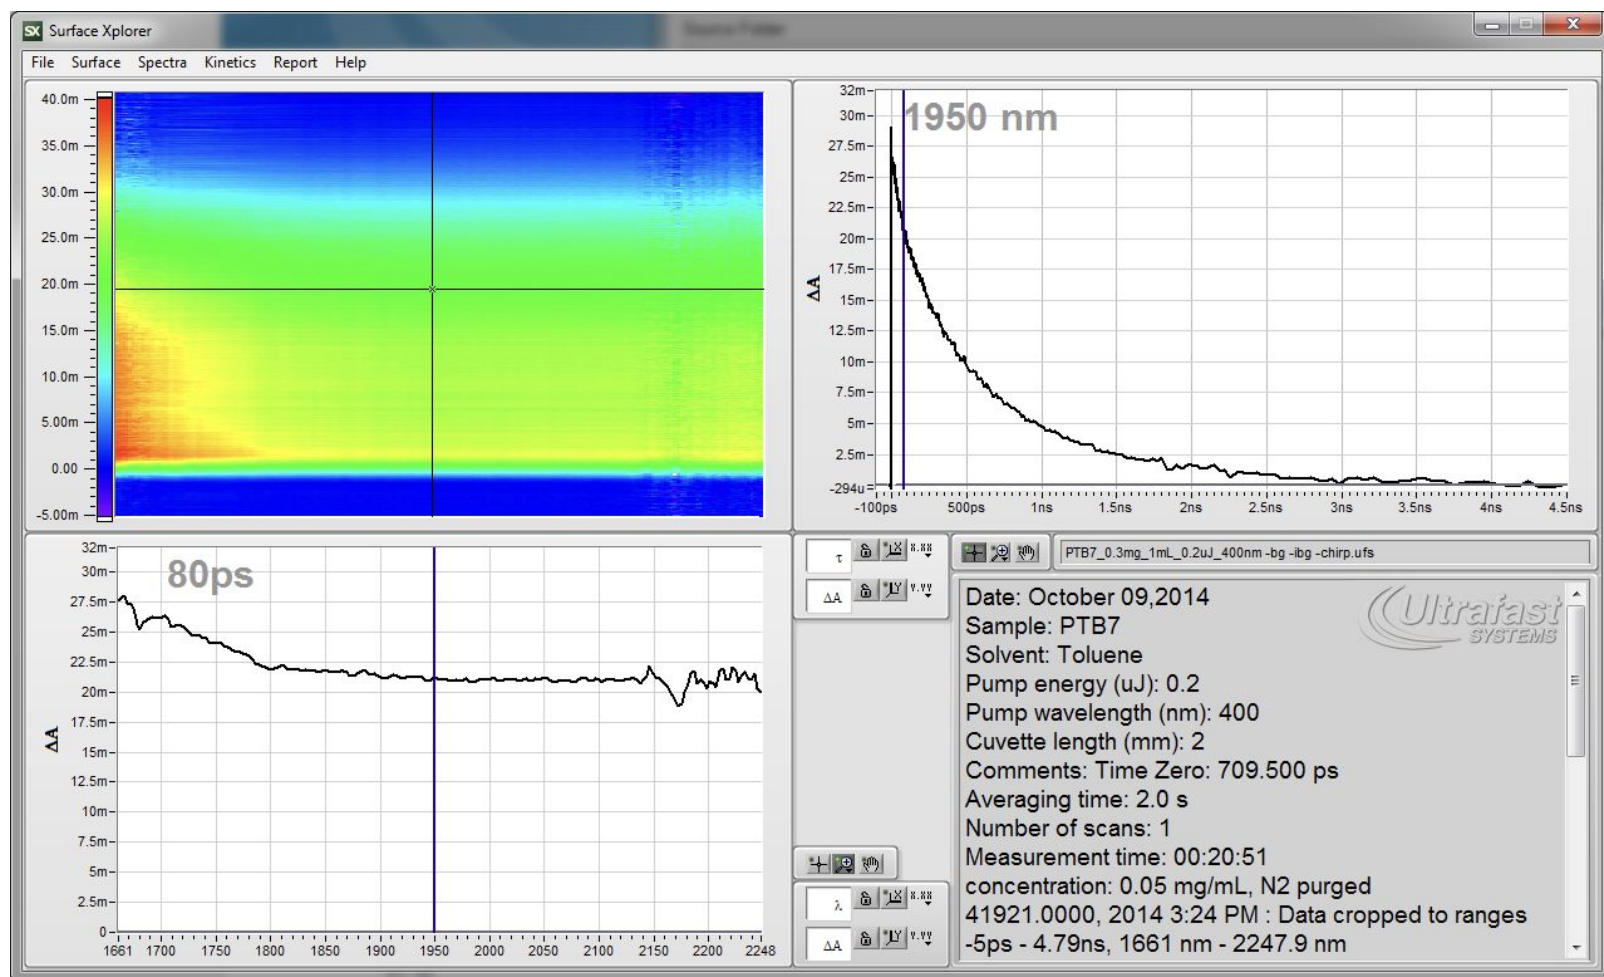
SX Surface Xplorer

File Surface Spectra Kinetics Report Help

40.0m
35.0m
30.0m
25.0m
20.0m
15.0m
10.0m
5.00m
0.00
-5.00m

32m
30m
27.5m
25m
22.5m
20m
17.5m
15m
12.5m
10m
7.5m
5m
2.5m
-294u
ΔA
1950 nm
-100ps 500ps 1ns 1.5ns 2ns 2.5ns 3ns 3.5ns 4ns 4.5ns

32m
30m
27.5m
25m
22.5m
20m
17.5m
15m
12.5m
10m
7.5m
5m
2.5m
0
ΔA
80ps
1661 1700 1750 1800 1850 1900 1950 2000 2050 2100 2150 2200 2248

τ
ΔA
λ
ΔA

PTB7_0.3mg_1mL_0.2uJ_400nm -bg -ibg -chirp.ufs

Ultrafast SYSTEMS

Date: October 09,2014
Sample: PTB7
Solvent: Toluene
Pump energy (uJ): 0.2
Pump wavelength (nm): 400
Cuvette length (mm): 2
Comments: Time Zero: 709.500 ps
Averaging time: 2.0 s
Number of scans: 1
Measurement time: 00:20:51
concentration: 0.05 mg/mL, N2 purged
41921.0000, 2014 3:24 PM : Data cropped to ranges -5ps - 4.79ns, 1661 nm - 2247.9 nm